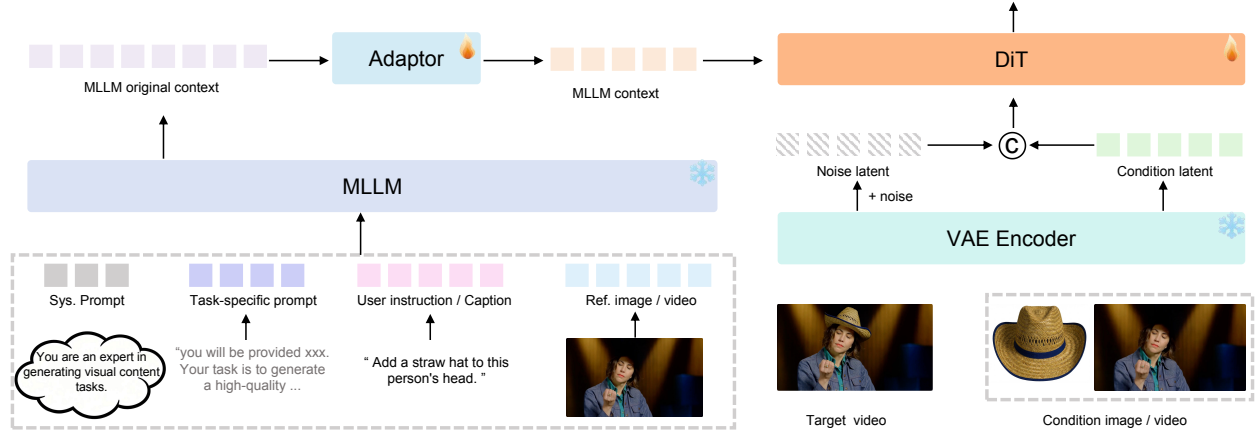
Adaptor

MLLM original context

MLLM context

DiT

MLLM

Noise latent

+ noise

Condition latent

VAE Encoder

Sys. Prompt

Task-specific prompt

User instruction / Caption

Ref. image / video

You are an expert in generating visual content tasks.

"you will be provided xxx. Your task is to generate a high-quality ...

" Add a straw hat to this person's head. "

Target video

Condition image / video